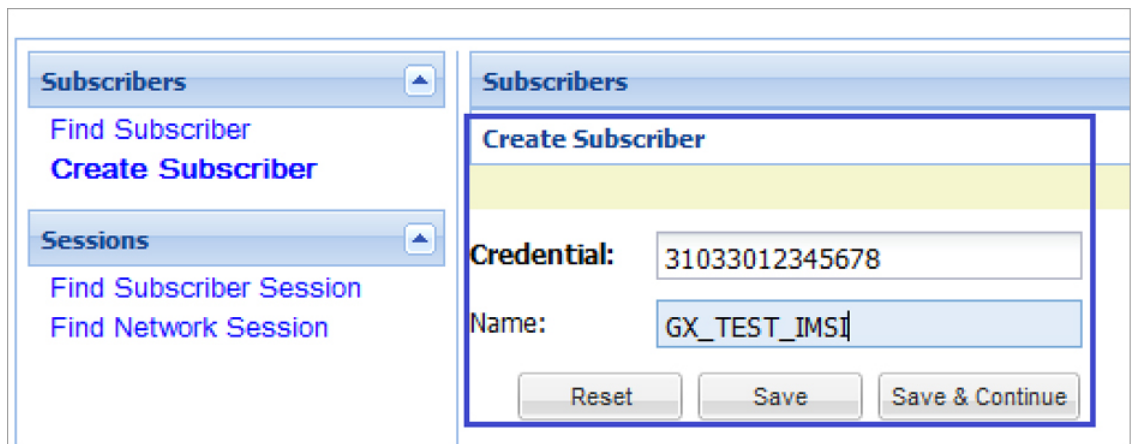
Subscribers

Find Subscriber

Create Subscriber

Sessions

Find Subscriber Session

Find Network Session

Subscribers

Create Subscriber

Credential: 31033012345678

Name: GX_TEST_IMSI

Reset

Save

Save & Continue